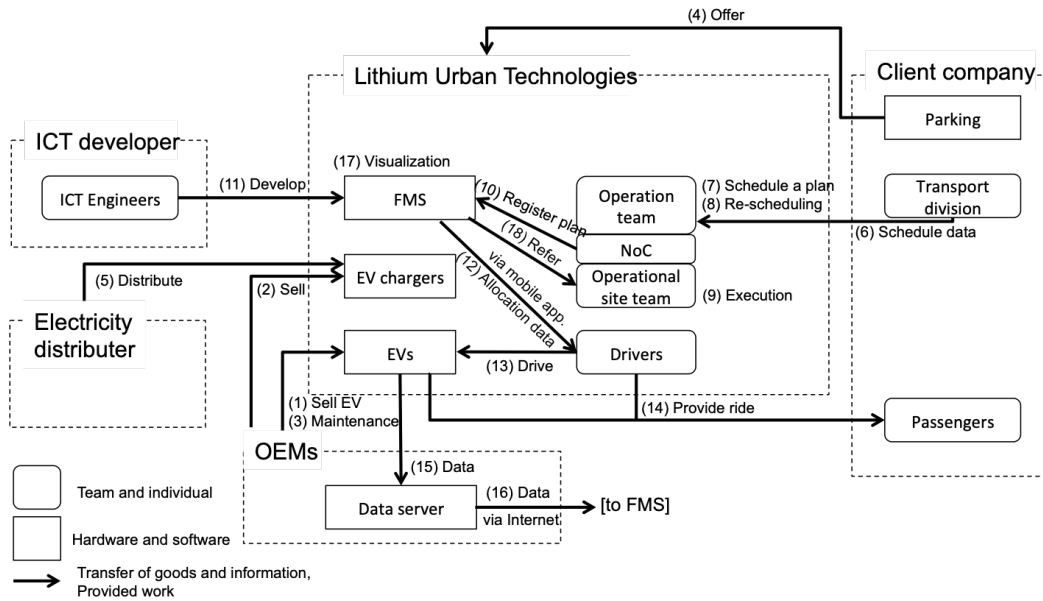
(4) Offer

Lithium Urban Technologies

Client company

Parking

ICT developer

(17) Visualization

ICT Engineers

(11) Develop

FMS

(10) Register plan

Operation team

(7) Schedule a plan
(8) Re-scheduling

Transport division

(18) Refer

NoC

(6) Schedule data

(5) Distribute

EV chargers

(12) Allocation data via mobile app.

Operational site team

(9) Execution

(2) Sell

Electricity distributer

EVs

Drivers

(13) Drive

(1) Sell EV
(3) Maintenance

(14) Provide ride

Passengers

OEMs

(15) Data

Team and individual

Data server

(16) Data via Internet

[to FMS]

Hardware and software

Transfer of goods and information, Provided work